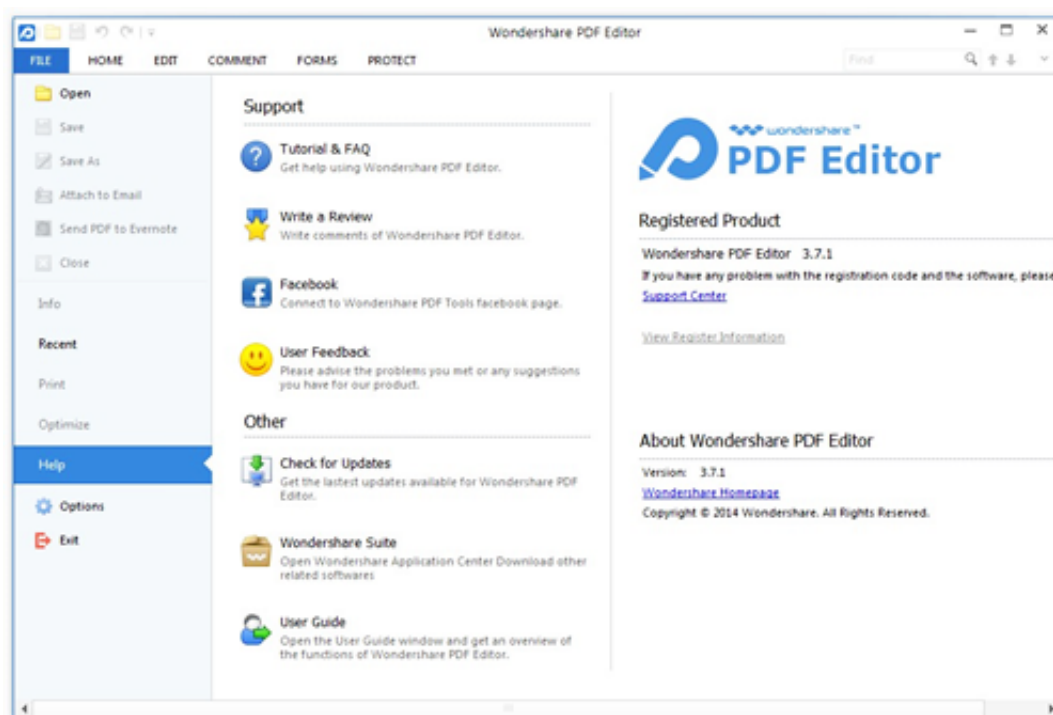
Wondershare PDF Editor

FILE HOME EDIT COMMENT FORMS PROTECT

Find

Open
Save
Save As
Attach to Email
Send PDF to Evernote
Close
Info
Recent
Print
Optimize
Help
Options
Exit

Support

Tutorial & FAQ
Get help using Wondershare PDF Editor.

Write a Review
Write comments of Wondershare PDF Editor.

Facebook
Connect to Wondershare PDF Tools facebook page.

User Feedback
Please advise the problems you met or any suggestions you have for our product.

Other

Check for Updates
Get the lastest updates available for Wondershare PDF Editor.

Wondershare Suite
Open Wondershare Application Center Download other related softwares

User Guide
Open the User Guide window and get an overview of the functions of Wondershare PDF Editor.

wondershare™
PDF Editor

Registered Product

Wondershare PDF Editor 3.7.1
If you have any problem with the registration code and the software, please
Support Center

View Register Information

About Wondershare PDF Editor

Version: 3.7.1
Wondershare Homepage
Copyright © 2014 Wondershare. All Rights Reserved.